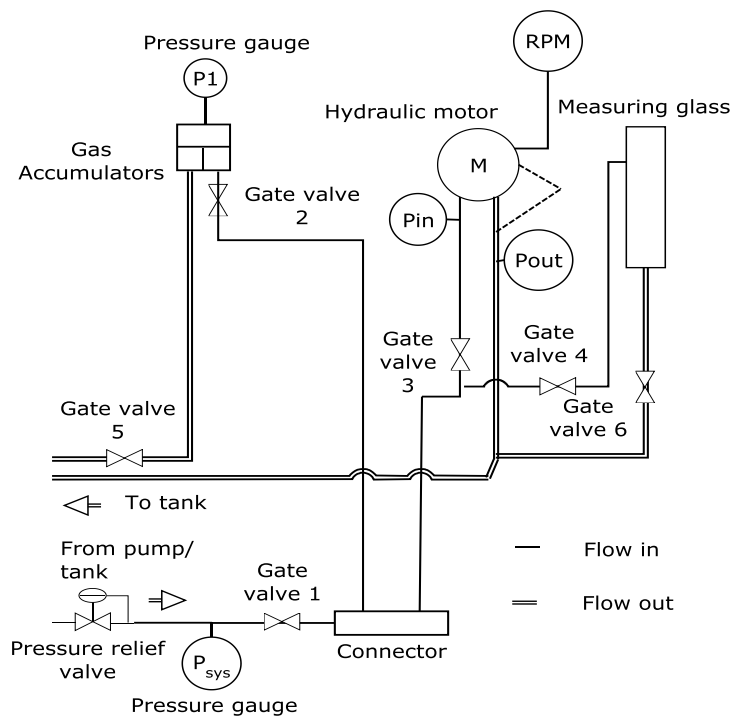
Pressure gauge
P1
Gas Accumulators
Gate valve 2
RPM
Hydraulic motor
M
Measuring glass
Pin
Pout
Gate valve 3
Gate valve 4
Gate valve 6
Gate valve 5
To tank
From pump/ tank
Gate valve 1
Flow in
Flow out
Pressure relief valve
$P_{sys}$
Connector
Pressure gauge